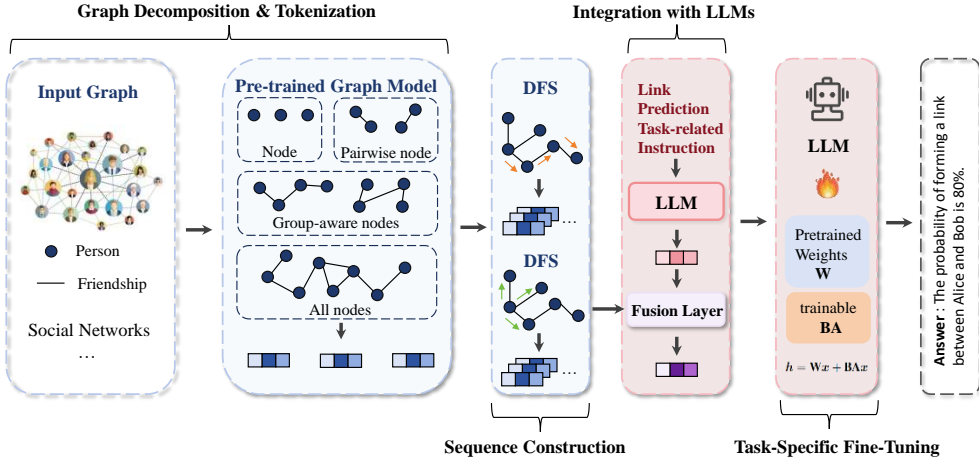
Graph Decomposition & Tokenization

Integration with LLMs

Input Graph

Person

Friendship

Social Networks

…

Pre-trained Graph Model

Node

Pairwise node

Group-aware nodes

All nodes

DFS

…

DFS

…

Sequence Construction

Link Prediction Task-related Instruction

LLM

Fusion Layer

LLM

Pretrained Weights W

trainable BA

$h = \mathbf{W}x + \mathbf{BA}x$

Task-Specific Fine-Tuning

Answer: The probability of forming a link between Alice and Bob is 80%.